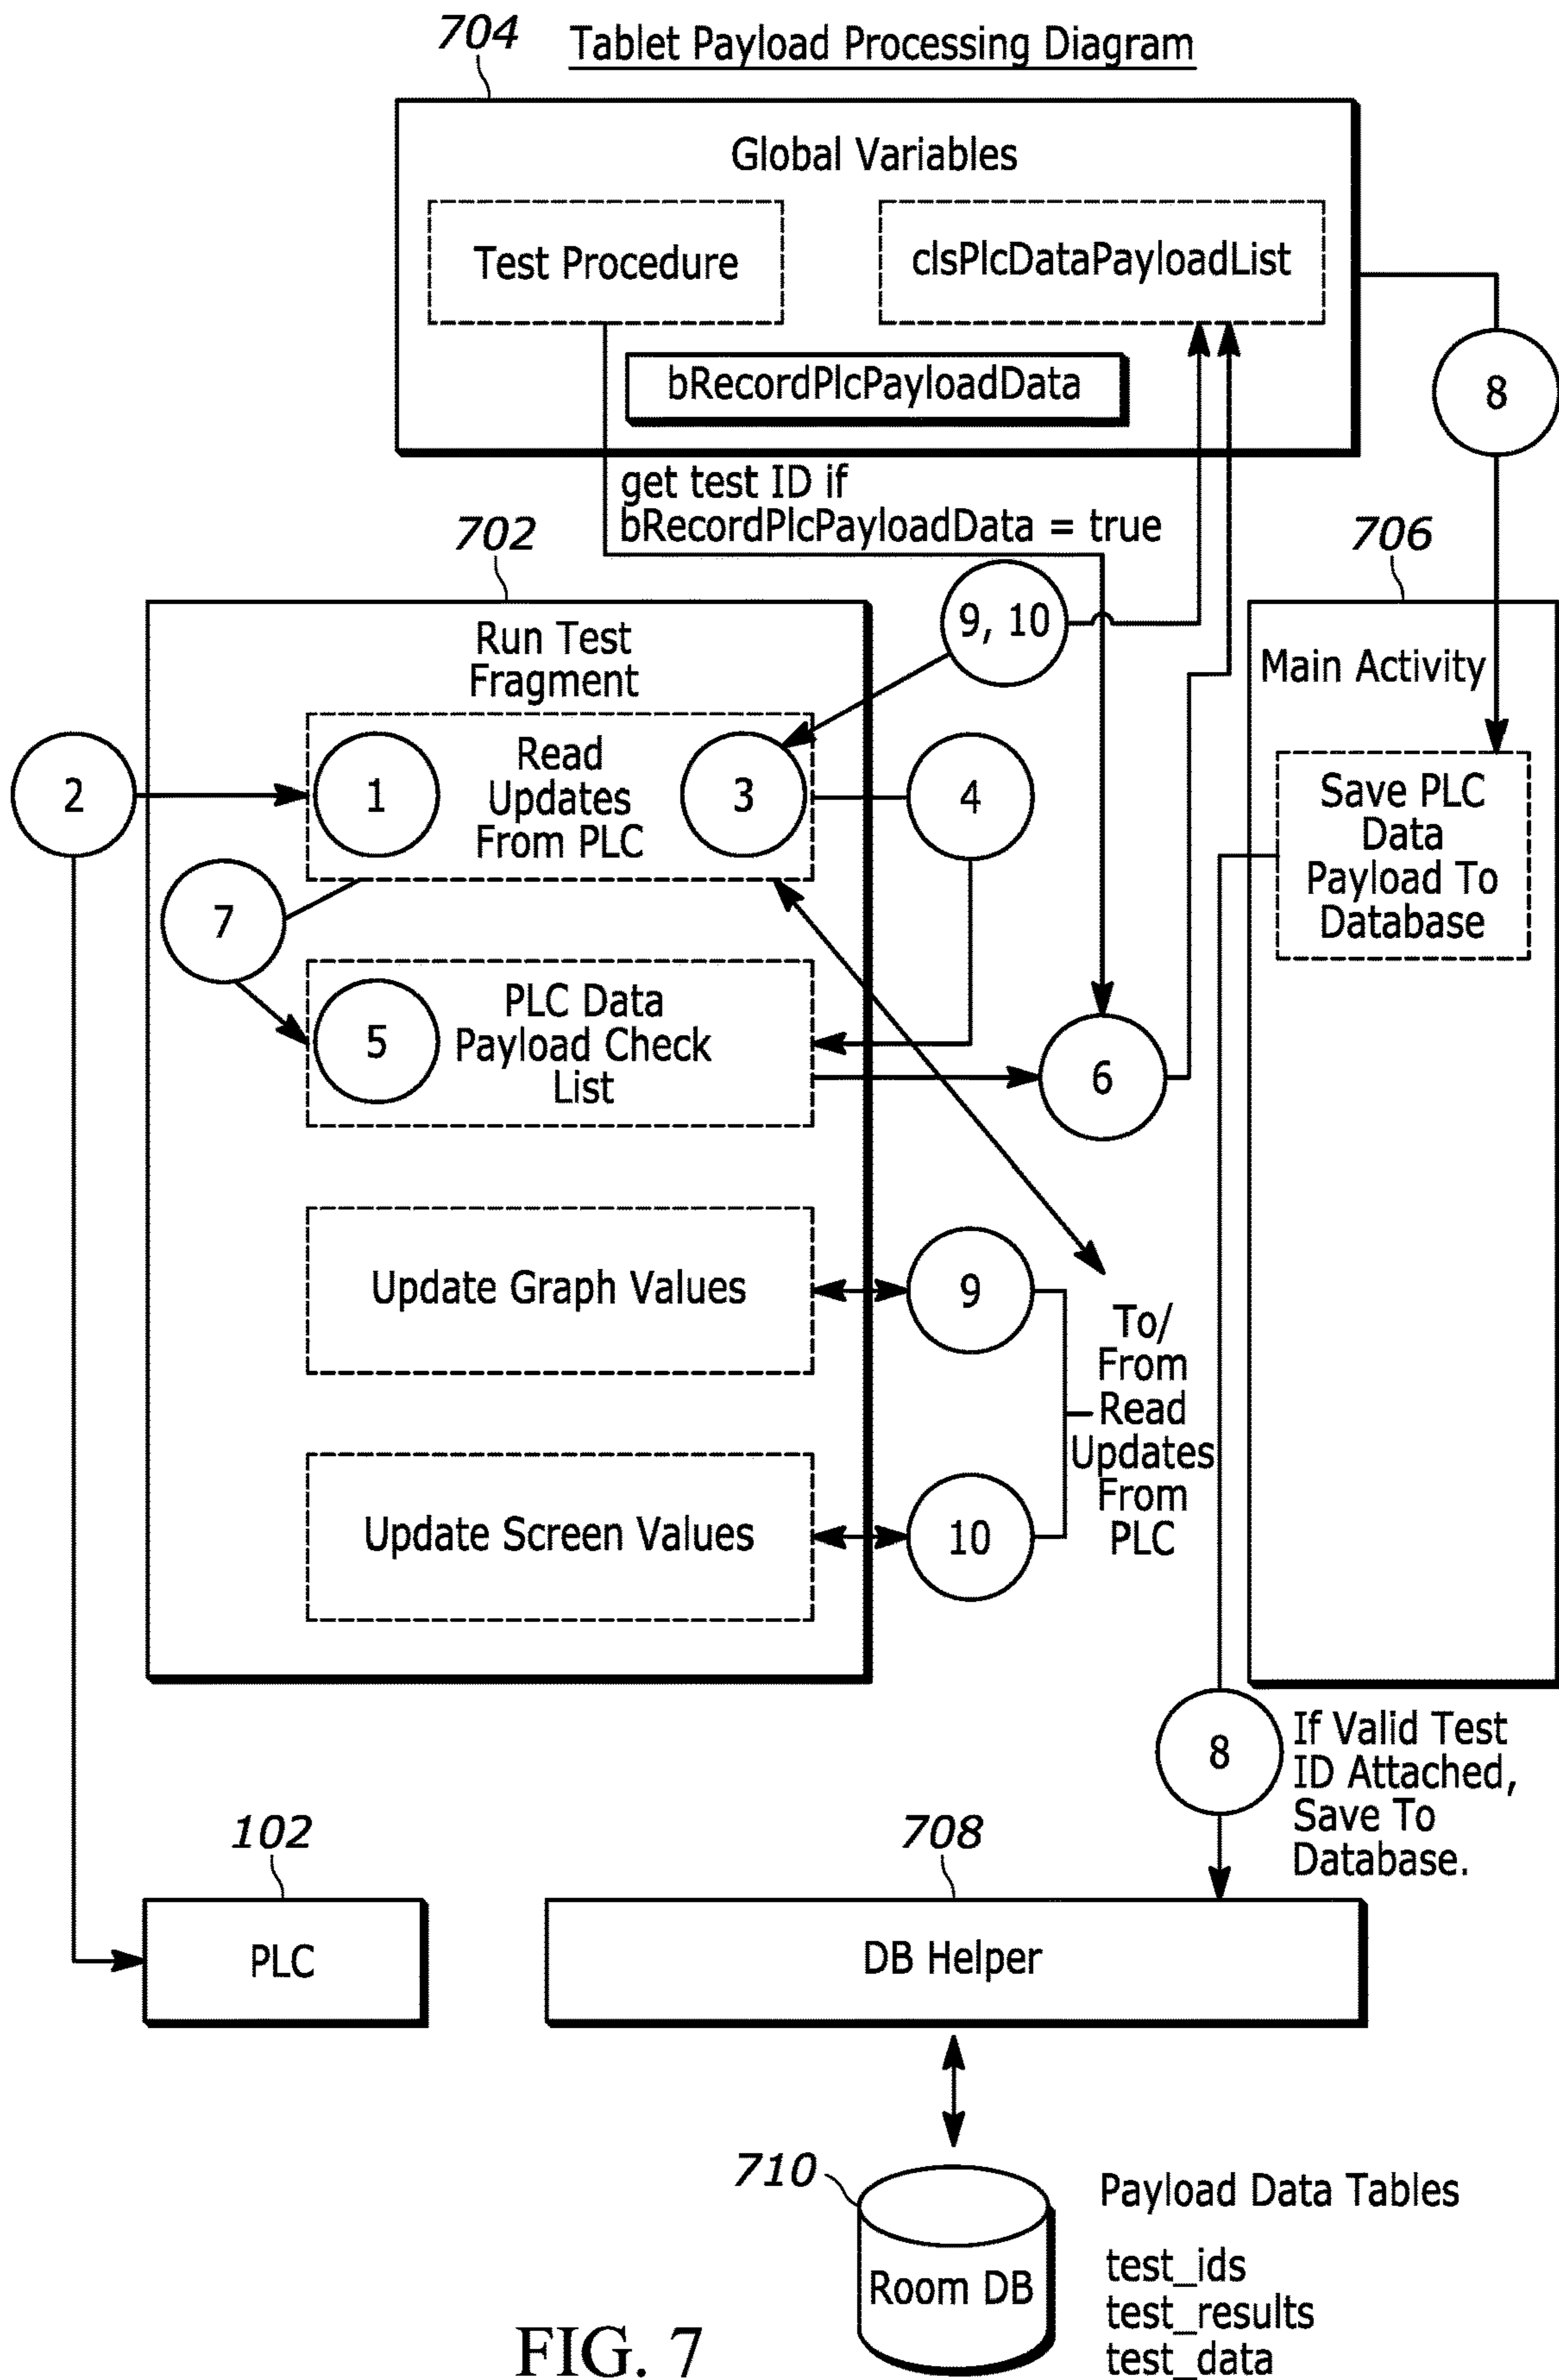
704
Tablet Payload Processing Diagram

Global Variables

Test Procedure

clsPlcDataPayloadList

bRecordPlcPayloadData

8

get test ID if bRecordPlcPayloadData = true

702

706

Run Test Fragment

9, 10

Main Activity

2

1

Read Updates From PLC

3

4

Save PLC Data Payload To Database

7

5

PLC Data Payload Check List

6

Update Graph Values

9

To/ From Read Updates From PLC

Update Screen Values

10

8

If Valid Test ID Attached, Save To Database.

102

708

PLC

DB Helper

710

Room DB

Payload Data Tables

test_ids
test_results
test_data

FIG. 7